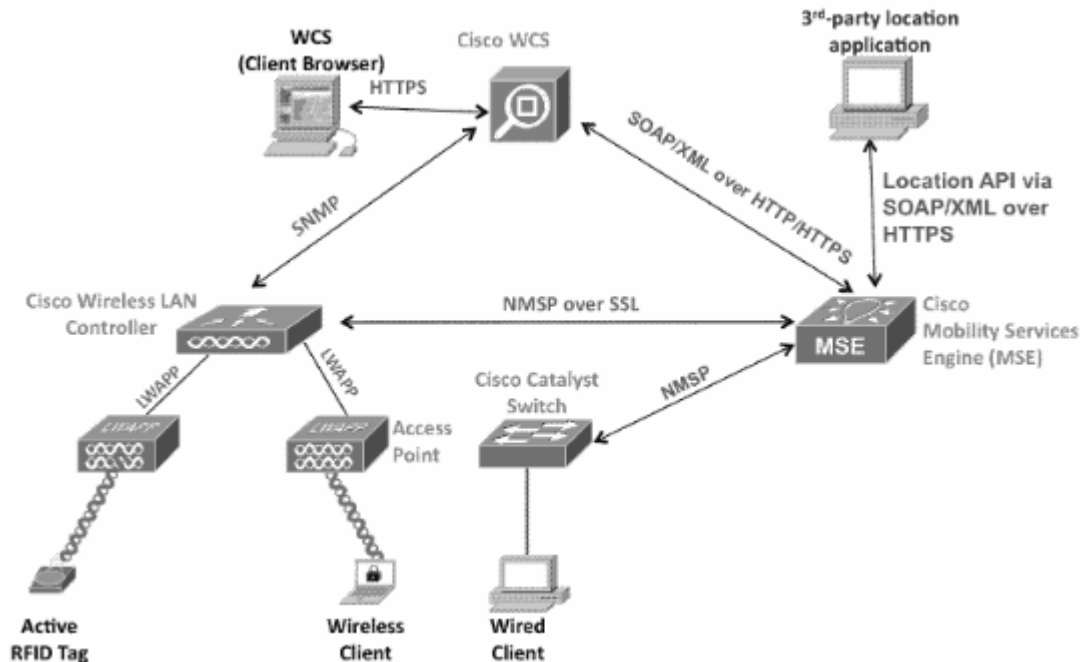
WCS
(Client Browser)

HTTPS

Cisco WCS

3rd-party location application

SOAP/XML over HTTP/HTTPS

Location API via SOAP/XML over HTTPS

SNMP

Cisco Wireless LAN Controller

NMSP over SSL

MSE

Cisco Mobility Services Engine (MSE)

LWAPP

LWAPP

LWAPP

LWAPP

Access Point

Cisco Catalyst Switch

NMSP

Active RFID Tag

Wireless Client

Wired Client